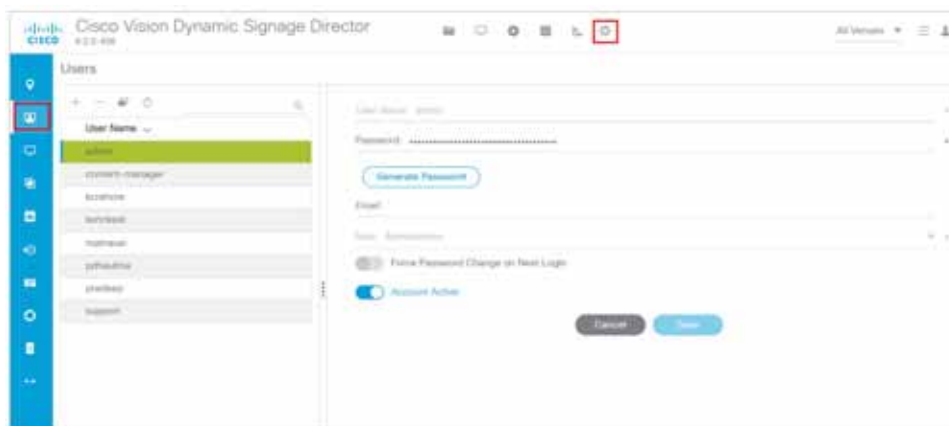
Cisco Vision Dynamic Signage Director
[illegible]

All Venues

Users

User Name

admin
content-manager
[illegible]
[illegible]
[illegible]
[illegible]
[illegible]
support

User Name: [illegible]

Password: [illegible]

Generate Password

Email

Role: Administrator

Force Password Change on Next Login

Account Active

Cancel

Save